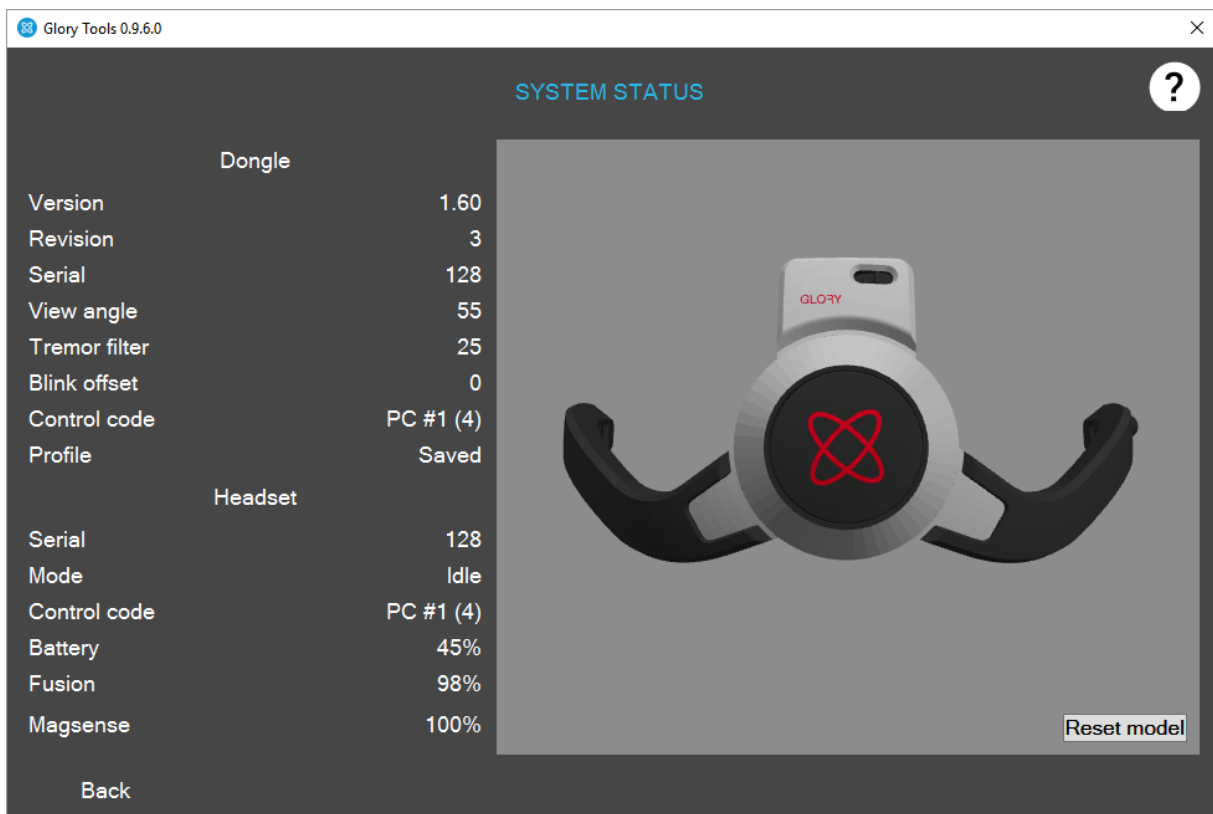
Glory Tools 0.9.6.0

×

SYSTEM STATUS

?

Dongle

| | |
|---|---|
| Version | 1.60 |
| Revision | 3 |
| Serial | 128 |
| View angle | 55 |
| Tremor filter | 25 |
| Blink offset | 0 |
| Control code | PC #1 (4) |
| Profile | Saved |

Headset

| | |
|---|---|
| Serial | 128 |
| Mode | Idle |
| Control code | PC #1 (4) |
| Battery | 45% |
| Fusion | 98% |
| Magsense | 100% |

GLORY

Reset model

Back